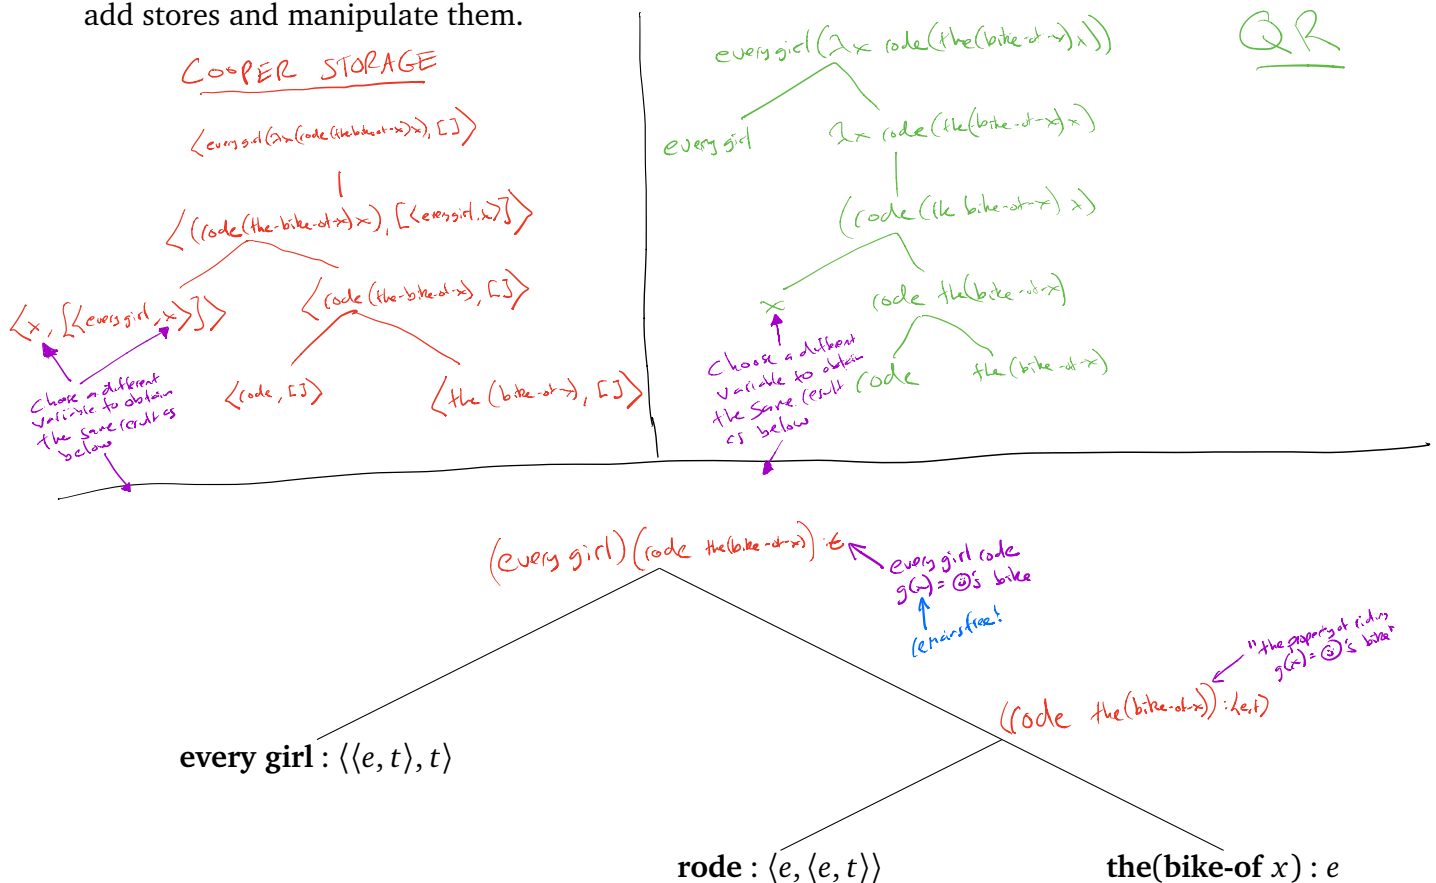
add stores and manipulate them.

COOPER STORAGE

⟨every girl(λx(rode(the-bike-of-x)x)), [ ]⟩

⟨(rode(the-bike-of-x)x), [⟨every girl, x⟩]⟩

⟨x, [⟨every girl, x⟩]⟩

⟨rode(the-bike-of-x), [ ]⟩

⟨rode, [ ]⟩

⟨the(bike-of-x), [ ]⟩

Chose a different variable to obtain the same result as below

QR

every girl(λx rode(the(bike-of-x))x))

every girl

λx rode(the(bike-of-x))x)

(rode(the bike-of-x)) x)

x

rode the(bike-of-x)

rode

the(bike-of-x)

Chose a different variable to obtain the same result as below

(every girl)(rode the(bike-of-x)) : t

every girl rode $g(x)$ = ☺'s bike

remains free!

"the property of riding $g(x)$ = ☺'s bike"

(rode the(bike-of-x)) : ⟨e,t⟩

**every girl** : $\langle\langle e,t\rangle,t\rangle$

**rode** : $\langle e,\langle e,t\rangle\rangle$

**the(bike-of** $x$**)** : $e$